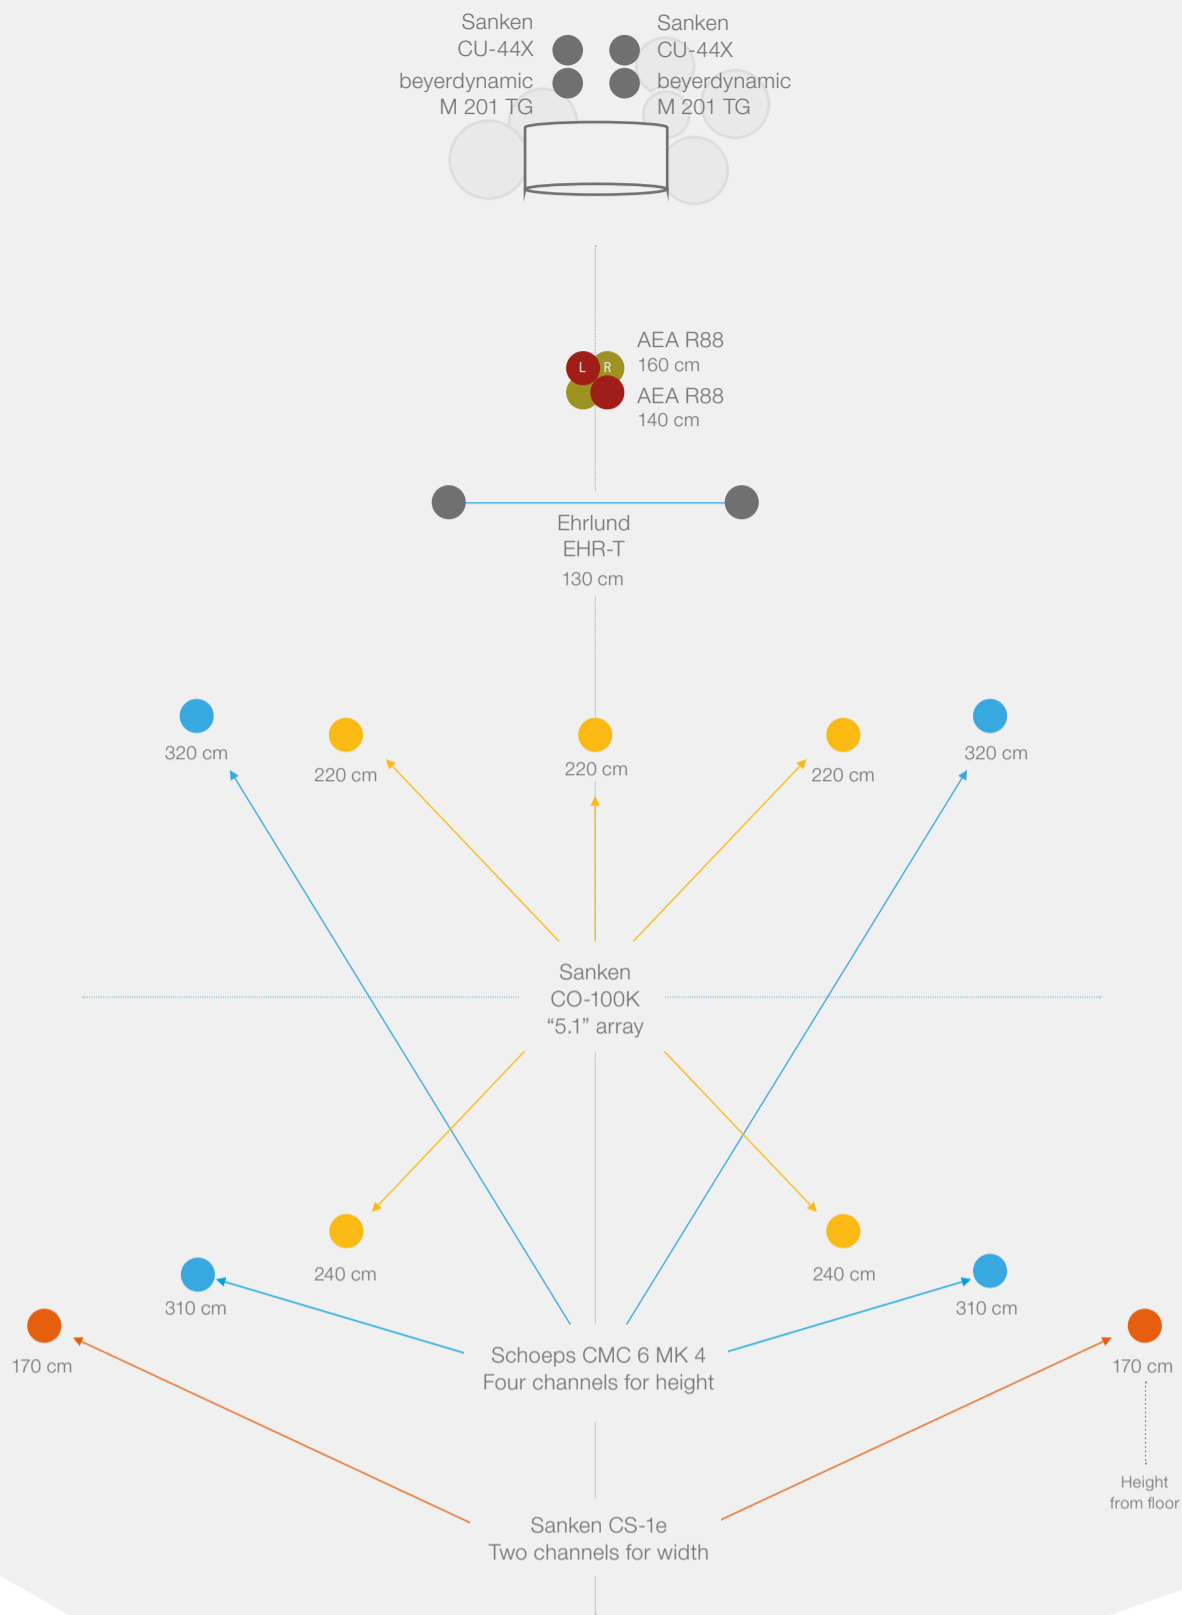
Sanken
CU-44X

Sanken
CU-44X

beyerdynamic
M 201 TG

beyerdynamic
M 201 TG

L R

AEA R88
160 cm

AEA R88
140 cm

Ehrlund
EHR-T
130 cm

320 cm

220 cm

220 cm

220 cm

320 cm

Sanken
CO-100K
“5.1” array

240 cm

240 cm

310 cm

310 cm

170 cm

170 cm

Schoeps CMC 6 MK 4
Four channels for height

Height
from floor

Sanken CS-1e
Two channels for width